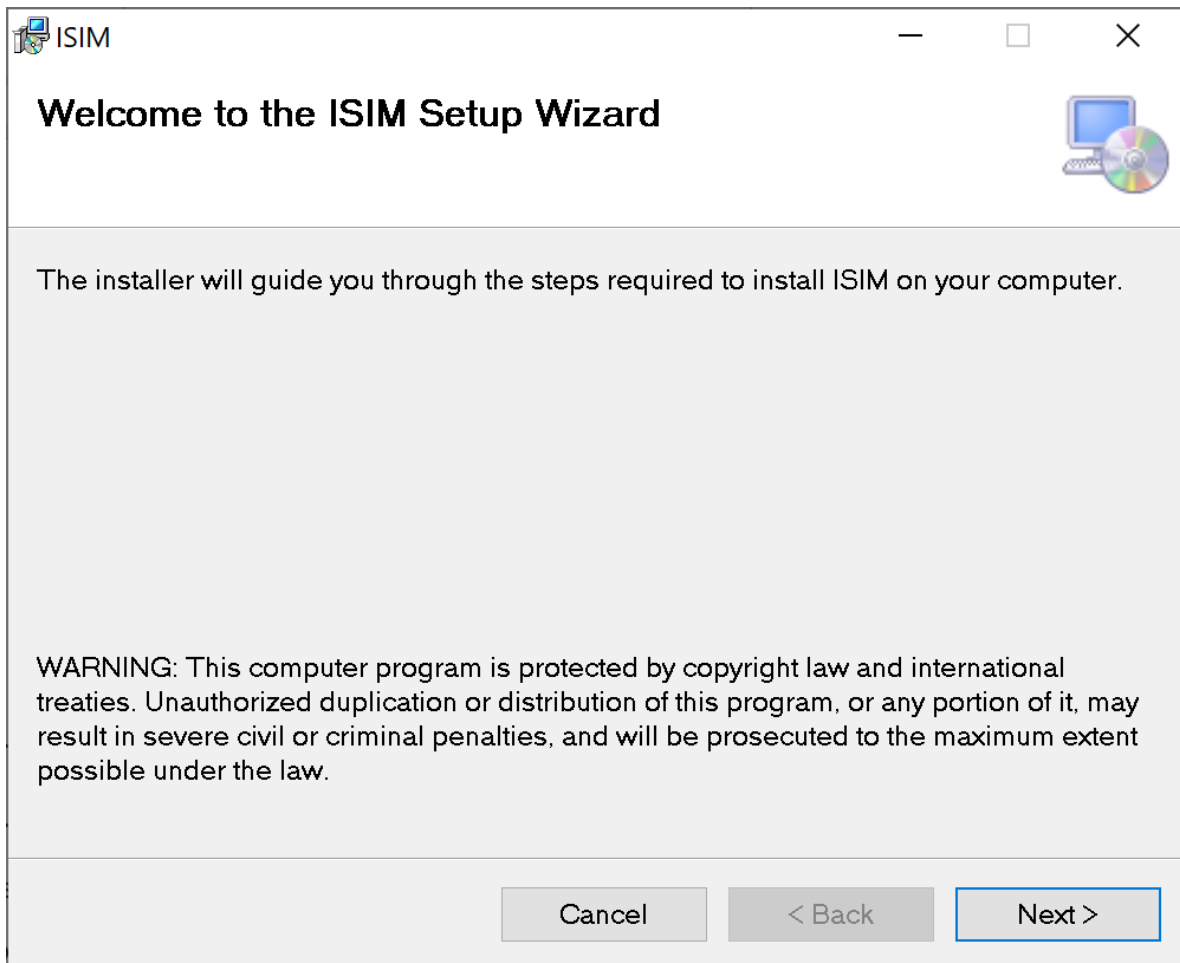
ISIM

Welcome to the ISIM Setup Wizard

The installer will guide you through the steps required to install ISIM on your computer.

WARNING: This computer program is protected by copyright law and international treaties. Unauthorized duplication or distribution of this program, or any portion of it, may result in severe civil or criminal penalties, and will be prosecuted to the maximum extent possible under the law.

Cancel

< Back

Next >